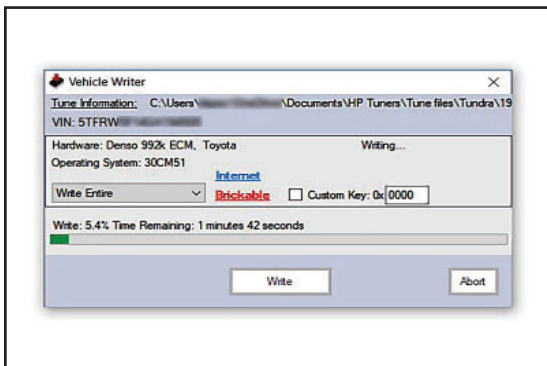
Vehicle Writer

Tune Information: C:\Users\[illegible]\Documents\HP Tuners\Tune files\Tundra\19

VIN: 5TFRW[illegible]

Hardware: Denso 992k ECM, Toyota

Writing...

Operating System: 30CM51

Internet

Write Entire

Brickable

Custom Key: 0x 0000

Write: 5.4% Time Remaining: 1 minutes 42 seconds

Write

Abort